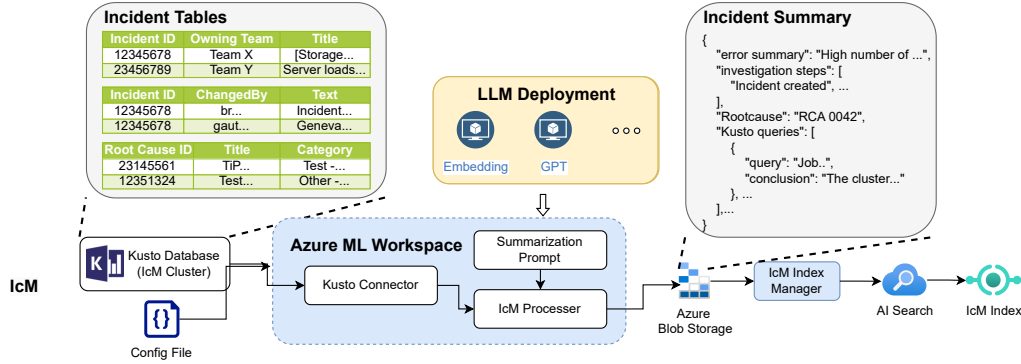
Incident Tables

| Incident ID | Owning Team | Title |
|---|---|---|
| 12345678 | Team X | [Storage... |
| 23456789 | Team Y | Server loads... |

| Incident ID | ChangedBy | Text |
|---|---|---|
| 12345678 | br... | Incident... |
| 12345678 | gaut... | Geneva... |

| Root Cause ID | Title | Category |
|---|---|---|
| 23145561 | TiP... | Test -... |
| 12351324 | Test... | Other -... |

LLM Deployment

Embedding

GPT

Incident Summary

{
"error summary": "High number of ...",
"investigation steps": [
"Incident created", ...
],
"Rootcause": "RCA 0042",
"Kusto queries": [
{
"query": "Job..",
"conclusion": "The cluster..."
}, ...
],...
}

IcM

Kusto Database (IcM Cluster)

Config File

Azure ML Workspace

Summarization Prompt

Kusto Connector

IcM Processer

Azure Blob Storage

IcM Index Manager

AI Search

IcM Index